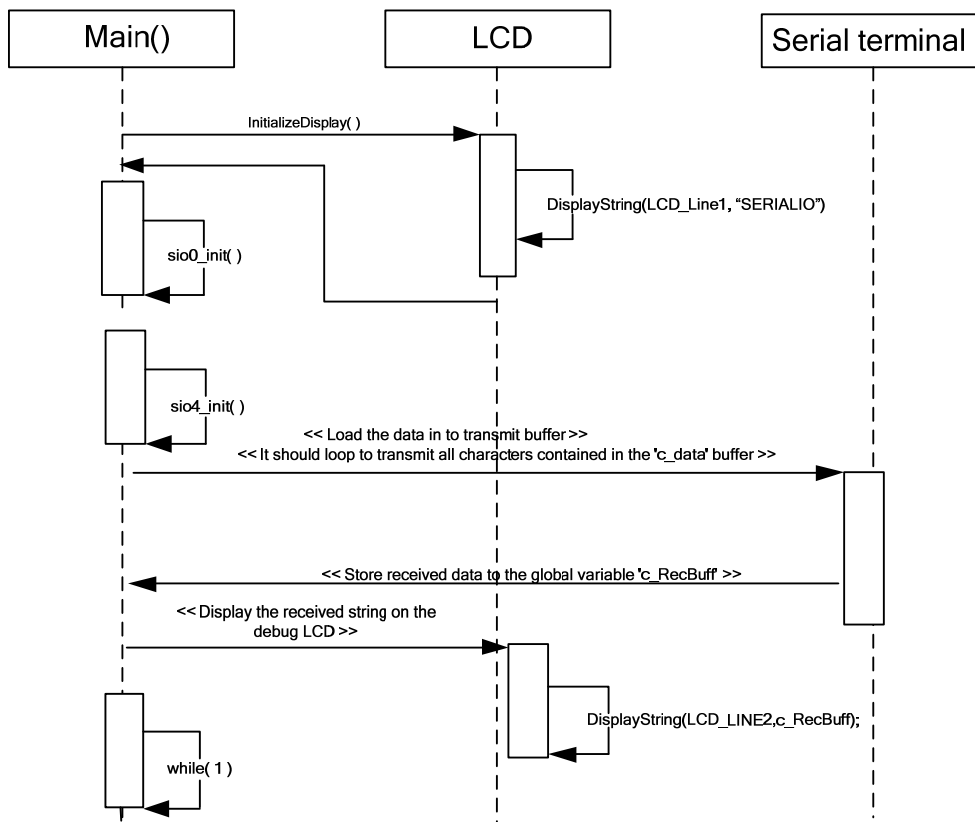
Main()

LCD

Serial terminal

InitializeDisplay( )

DisplayString(LCD_Line1, "SERIALIO")

sio0_init( )

sio4_init( )

<< Load the data in to transmit buffer >>
<< It should loop to transmit all characters contained in the 'c_data' buffer >>

<< Store received data to the global variable 'c_RecBuff' >>

<< Display the received string on the debug LCD >>

DisplayString(LCD_LINE2,c_RecBuff);

while( 1 )